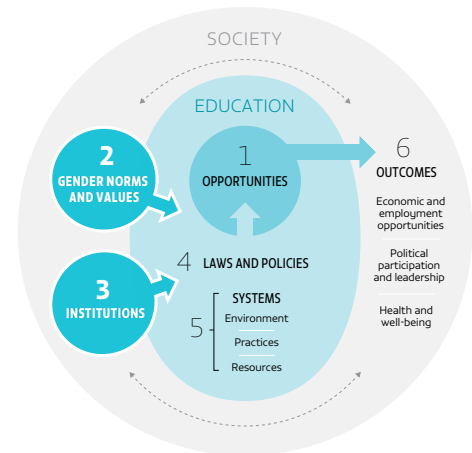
SOCIETY

EDUCATION

2
GENDER NORMS AND VALUES

3
INSTITUTIONS

1
OPPORTUNITIES

4 LAWS AND POLICIES

5
SYSTEMS
Environment
Practices
Resources

6
OUTCOMES

Economic and employment opportunities

Political participation and leadership

Health and well-being